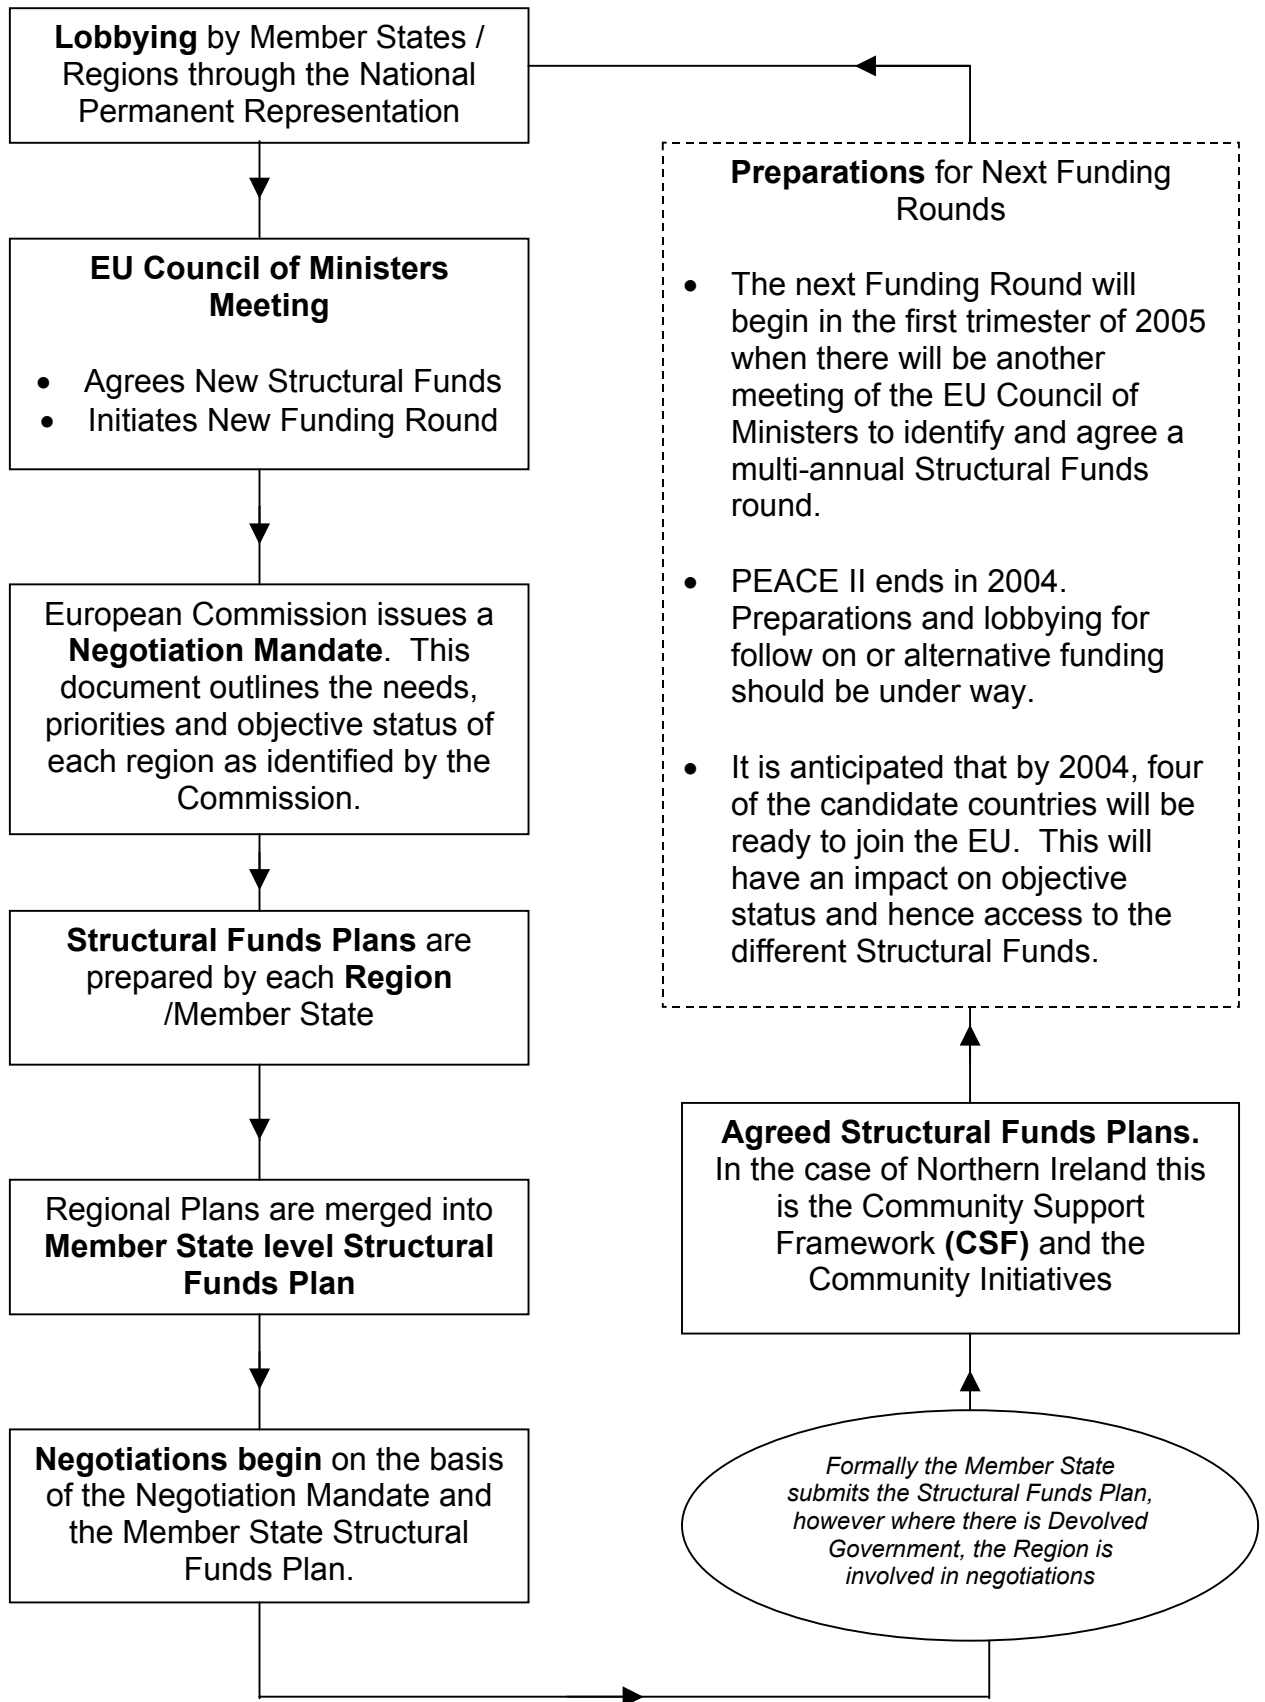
**Lobbying** by Member States / Regions through the National Permanent Representation

**EU Council of Ministers Meeting**

- Agrees New Structural Funds
- Initiates New Funding Round

European Commission issues a **Negotiation Mandate**. This document outlines the needs, priorities and objective status of each region as identified by the Commission.

**Structural Funds Plans** are prepared by each **Region** /Member State

Regional Plans are merged into **Member State level Structural Funds Plan**

**Negotiations begin** on the basis of the Negotiation Mandate and the Member State Structural Funds Plan.

*Formally the Member State submits the Structural Funds Plan, however where there is Devolved Government, the Region is involved in negotiations*

**Agreed Structural Funds Plans.** In the case of Northern Ireland this is the Community Support Framework **(CSF)** and the Community Initiatives

**Preparations** for Next Funding Rounds

- The next Funding Round will begin in the first trimester of 2005 when there will be another meeting of the EU Council of Ministers to identify and agree a multi-annual Structural Funds round.
- PEACE II ends in 2004. Preparations and lobbying for follow on or alternative funding should be under way.
- It is anticipated that by 2004, four of the candidate countries will be ready to join the EU. This will have an impact on objective status and hence access to the different Structural Funds.